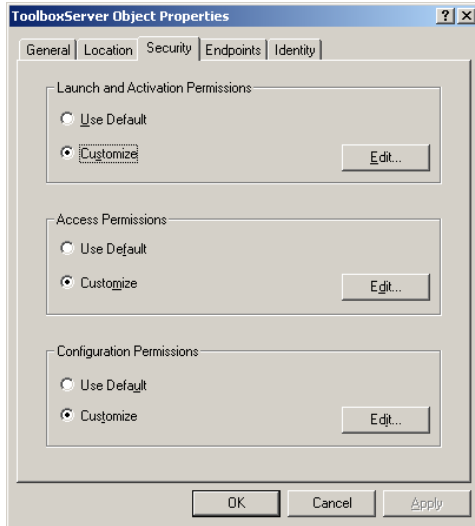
ToolboxServer Object Properties

?

General | Location | Security | Endpoints | Identity

Launch and Activation Permissions

Use Default

Customize

Edit...

Access Permissions

Use Default

Customize

Edit...

Configuration Permissions

Use Default

Customize

Edit...

OK

Cancel

Apply